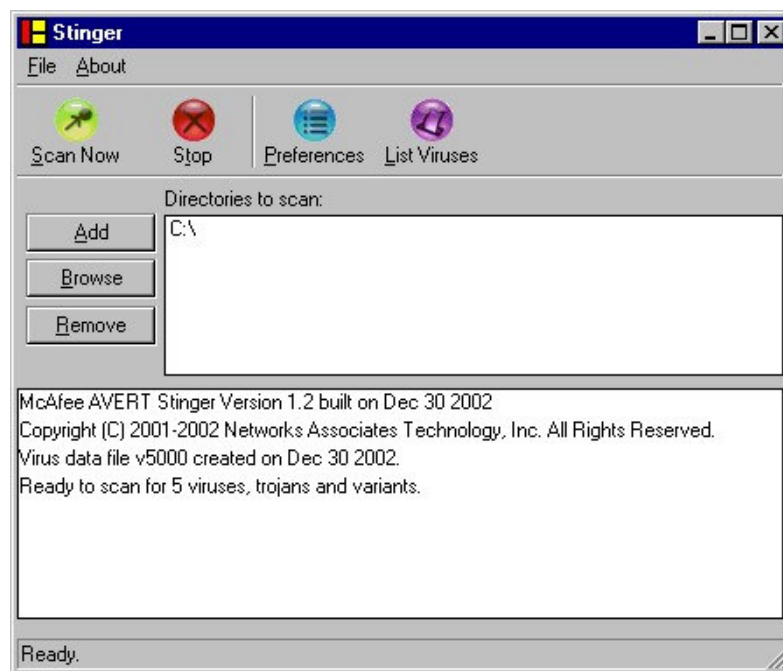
Stinger

File About

Scan Now
Stop
Preferences
List Viruses

Directories to scan:

Add
Browse
Remove

C:\

McAfee AVERT Stinger Version 1.2 built on Dec 30 2002
Copyright (C) 2001-2002 Networks Associates Technology, Inc. All Rights Reserved.
Virus data file v5000 created on Dec 30 2002.
Ready to scan for 5 viruses, trojans and variants.

Ready.